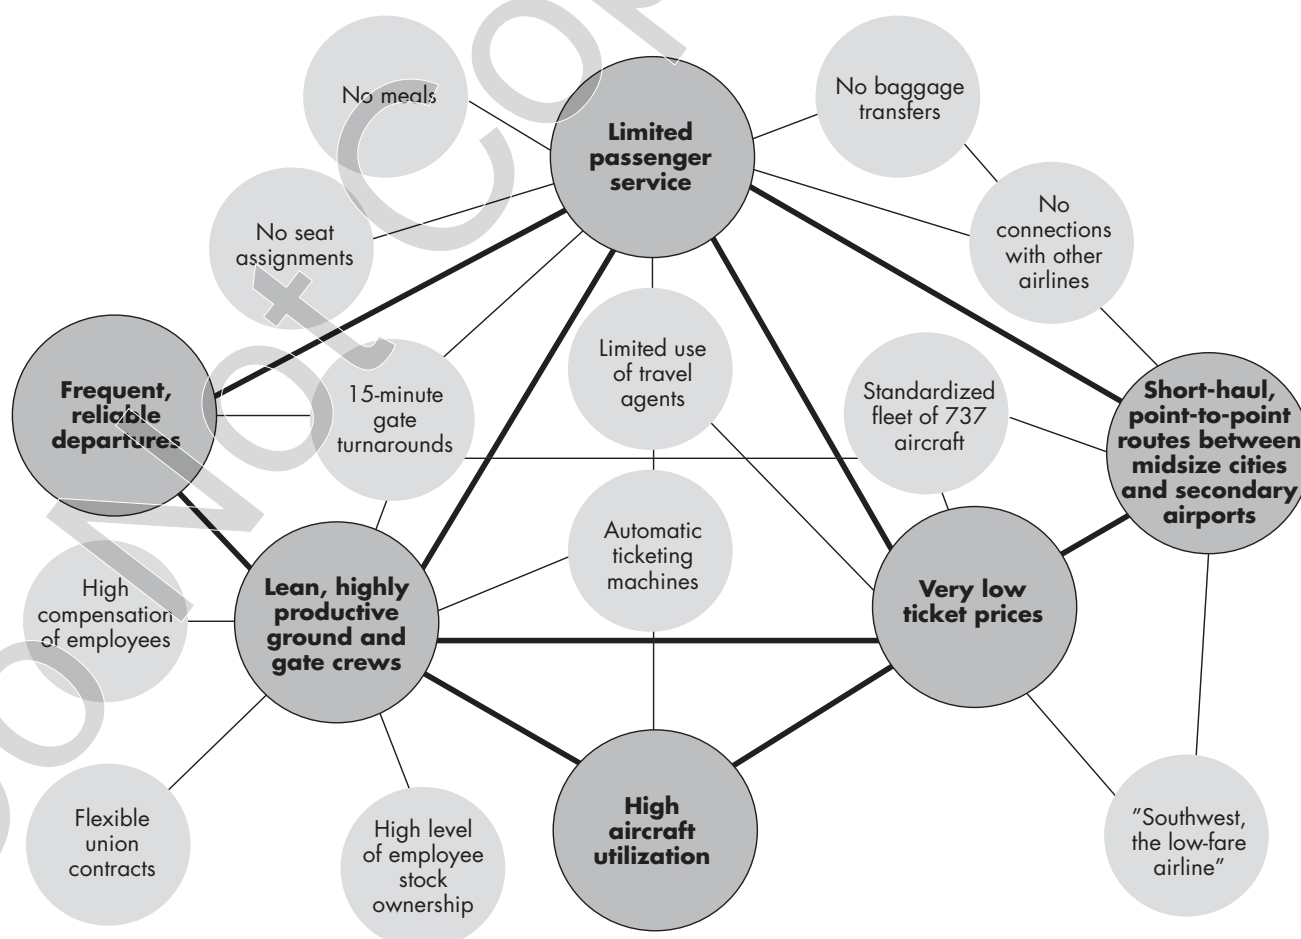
No meals

Limited passenger service

No baggage transfers

No seat assignments

No connections with other airlines

Frequent, reliable departures

15-minute gate turnarounds

Limited use of travel agents

Standardized fleet of 737 aircraft

Short-haul, point-to-point routes between midsize cities and secondary airports

Automatic ticketing machines

High compensation of employees

Lean, highly productive ground and gate crews

Very low ticket prices

High aircraft utilization

Flexible union contracts

High level of employee stock ownership

"Southwest, the low-fare airline"

Do Not Copy